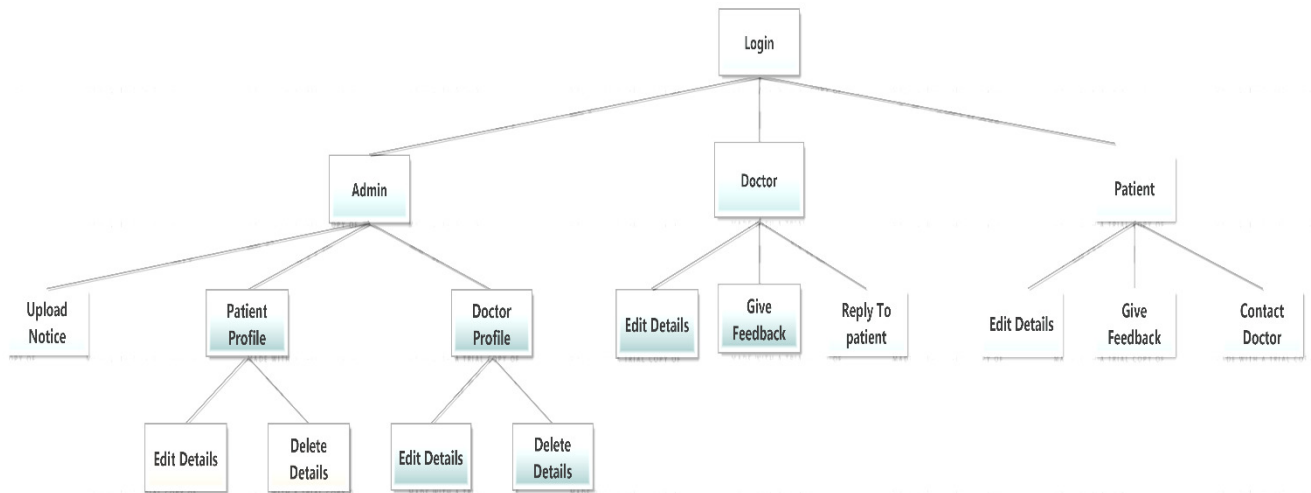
Login

Admin

Doctor

Patient

Upload Notice

Patient Profile

Doctor Profile

Edit Details

Give Feedback

Reply To patient

Edit Details

Give Feedback

Contact Doctor

Edit Details

Delete Details

Edit Details

Delete Details